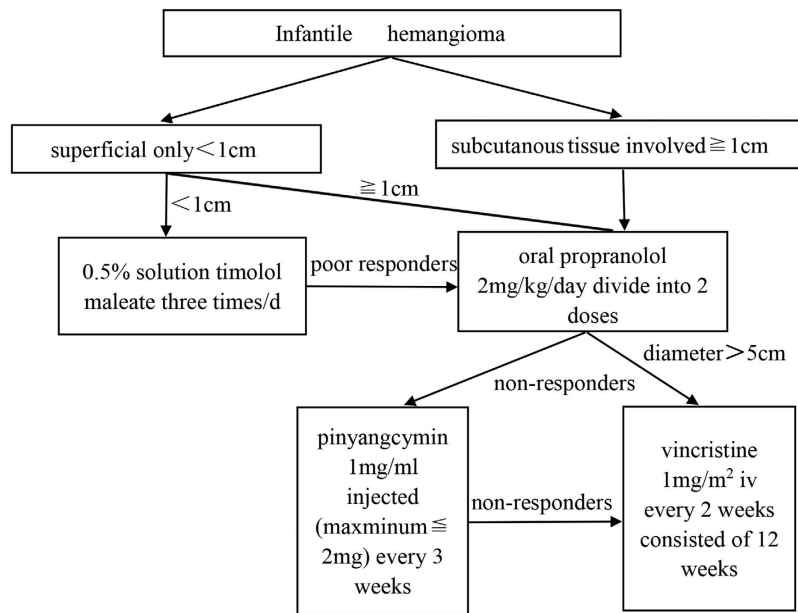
Infantile hemangioma

superficial only＜1cm

subcutanous tissue involved≧1cm

＜1cm

≧1cm

0.5% solution timolol maleate three times/d

poor responders

oral propranolol 2mg/kg/day divide into 2 doses

diameter＞5cm

non-responders

pinyangcymin 1mg/ml injected (maxminum≦ 2mg) every 3 weeks

non-responders

vincristine $1mg/m^2$ iv every 2 weeks consisted of 12 weeks